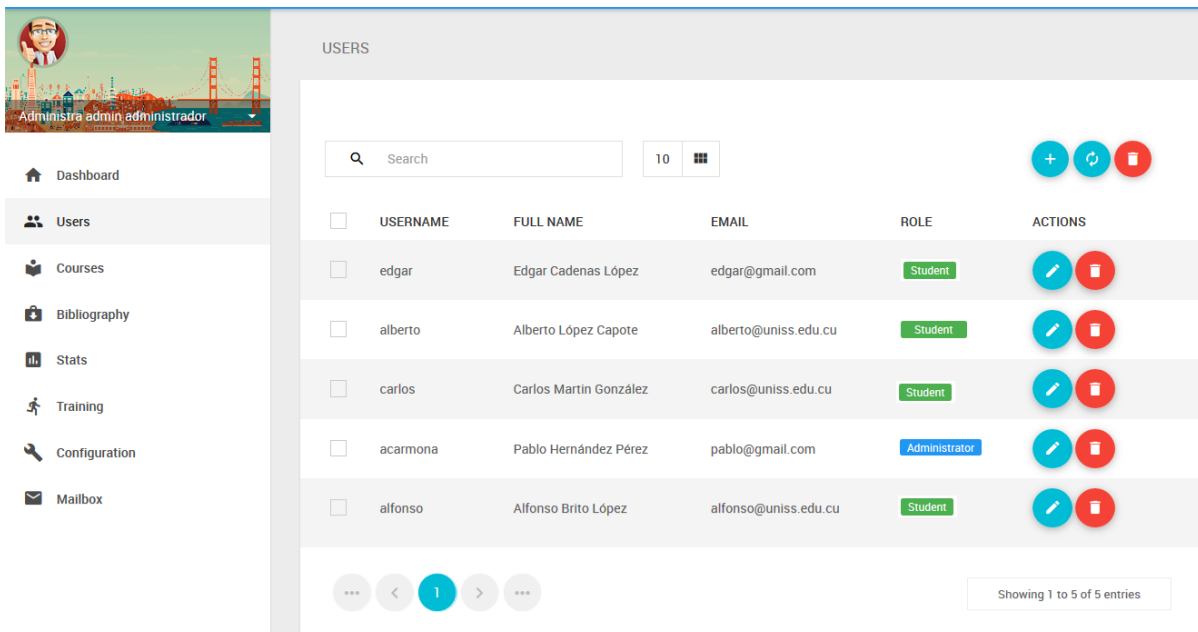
Administra admin administrador

Dashboard
Users
Courses
Bibliography
Stats
Training
Configuration
Mailbox

USERS

Search
10

| USERNAME | FULL NAME | EMAIL | ROLE | ACTIONS |
|---|---|---|---|---|
| edgar | Edgar Cadenas López | edgar@gmail.com | Student | |
| alberto | Alberto López Capote | alberto@uniss.edu.cu | Student | |
| carlos | Carlos Martin González | carlos@uniss.edu.cu | Student | |
| acarmona | Pablo Hernández Pérez | pablo@gmail.com | Administrator | |
| alfonso | Alfonso Brito López | alfonso@uniss.edu.cu | Student | |

1

Showing 1 to 5 of 5 entries